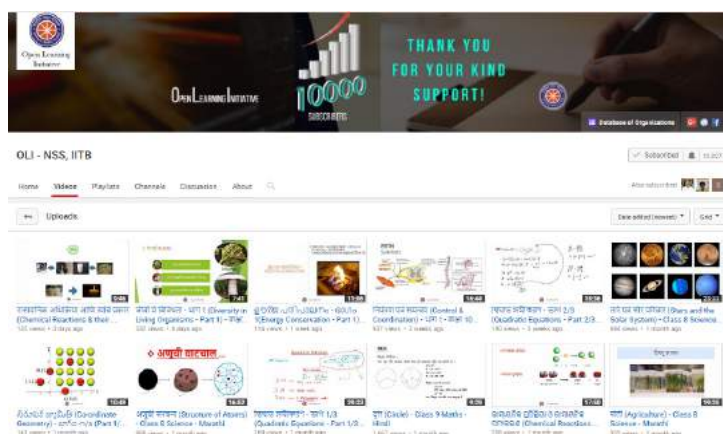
Open Learning Initiative

Open Learning Initiative

10000 SUBSCRIBERS

THANK YOU FOR YOUR KIND SUPPORT!

Database of Organizations

OLI - NSS, IITB

Subscribed 15,327

Home Videos Playlists Channels Discussion About

Uploads

Date added (newest) Grid

9:46 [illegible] (Chemical Reactions & their ... 125 views • 3 days ago

7:41 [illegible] - भाग 1 (Diversity in Living Organisms - Part 1) - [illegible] 532 views • 4 days ago

11:09 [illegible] (Energy Conservation - Part 1) ... 116 views • 1 week ago

16:44 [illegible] (Control & Coordination) - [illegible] 637 views • 2 weeks ago

10:50 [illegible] - भाग 2/3 (Quadratic Equations - Part 2/3 ... 190 views • 3 weeks ago

22:22 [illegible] (Stars and the Solar System) - Class 8 Science ... 666 views • 1 month ago

10:49 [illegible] (Coordinate Geometry) - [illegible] Part 1/ ... 143 views • 1 month ago

16:53 अणुची संरचना (Structure of Atom) - Class 9 Science - Marathi

अणुची संरचना

20:23 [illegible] - भाग 1/3 (Quadratic Equations - Part 1/3 ...

4:20 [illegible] (Circle) - Class 9 Maths - Hindi

17:40 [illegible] (Chemical Reactions ...

19:28 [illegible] (Agriculture) - Class 8 Science - Marathi